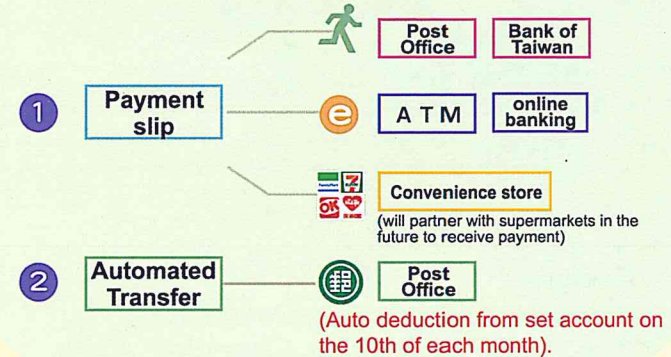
Post Office

Bank of Taiwan

1

Payment slip

e

A T M

online banking

7

OK

Convenience store

(will partner with supermarkets in the future to receive payment)

2

Automated Transfer

Post Office

(Auto deduction from set account on the 10th of each month).